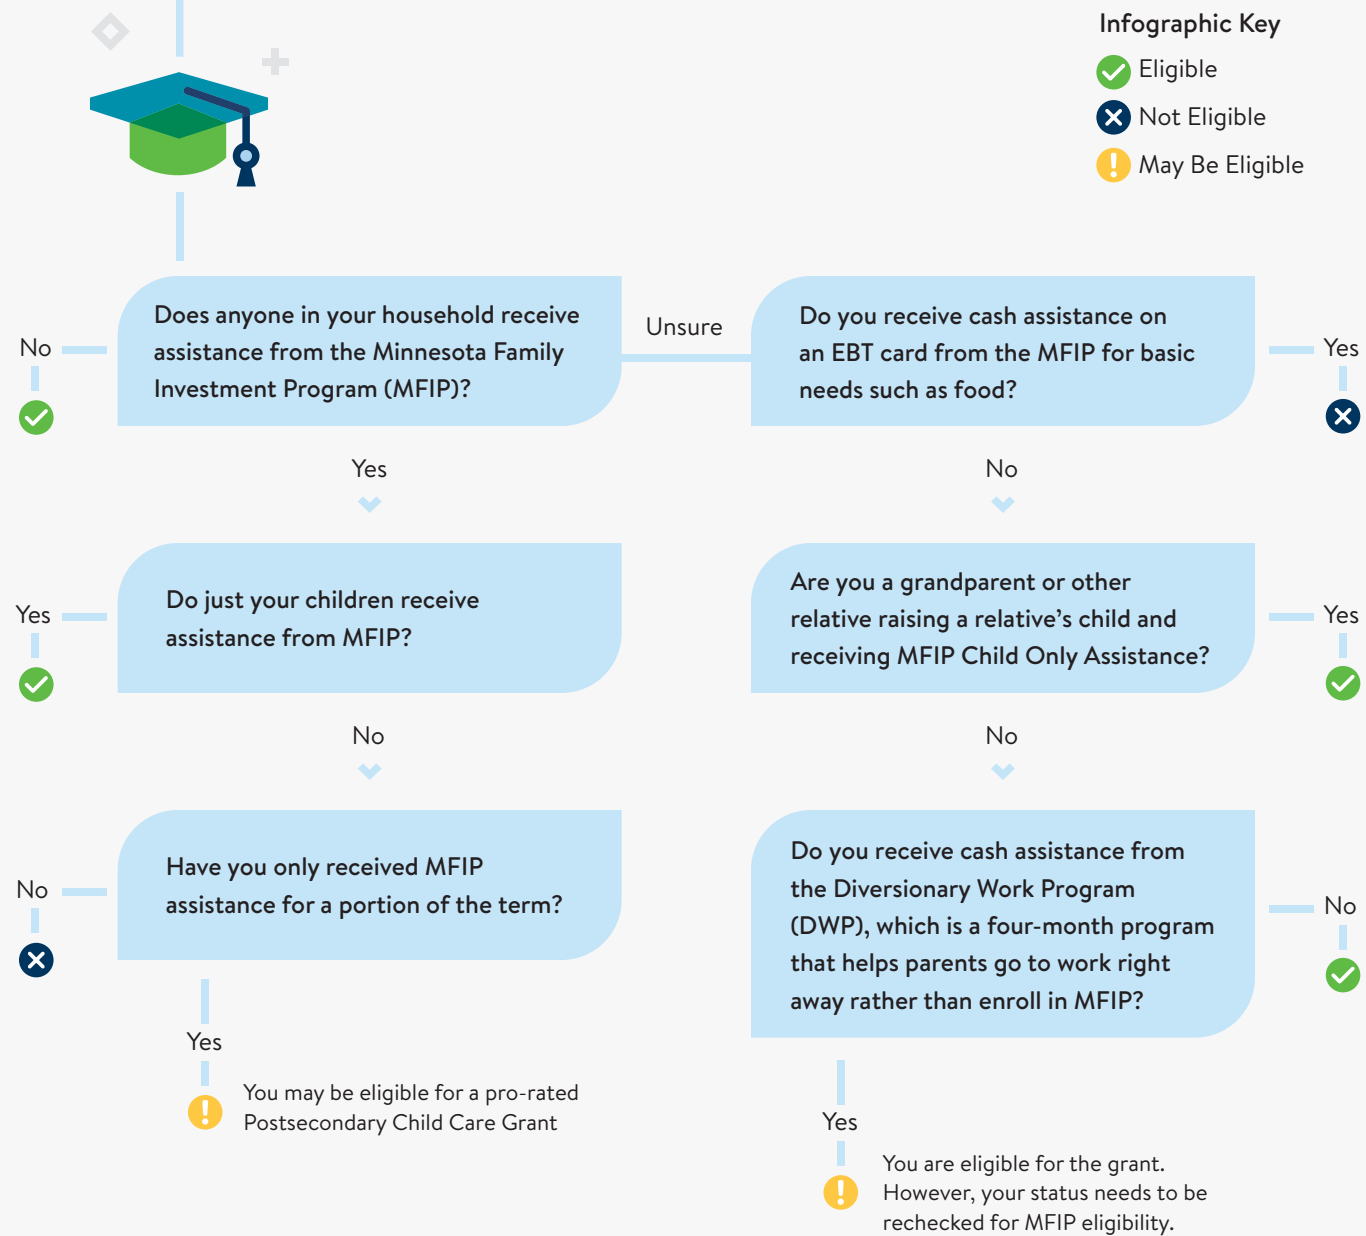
Infographic Key
Eligible
Not Eligible
May Be Eligible

No

Does anyone in your household receive assistance from the Minnesota Family Investment Program (MFIP)?

Unsure

Do you receive cash assistance on an EBT card from the MFIP for basic needs such as food?

Yes

Yes

No

Yes

Do just your children receive assistance from MFIP?

Are you a grandparent or other relative raising a relative's child and receiving MFIP Child Only Assistance?

Yes

No

No

No

Have you only received MFIP assistance for a portion of the term?

Do you receive cash assistance from the Diversionary Work Program (DWP), which is a four-month program that helps parents go to work right away rather than enroll in MFIP?

No

Yes

You may be eligible for a pro-rated Postsecondary Child Care Grant

Yes

You are eligible for the grant. However, your status needs to be rechecked for MFIP eligibility.